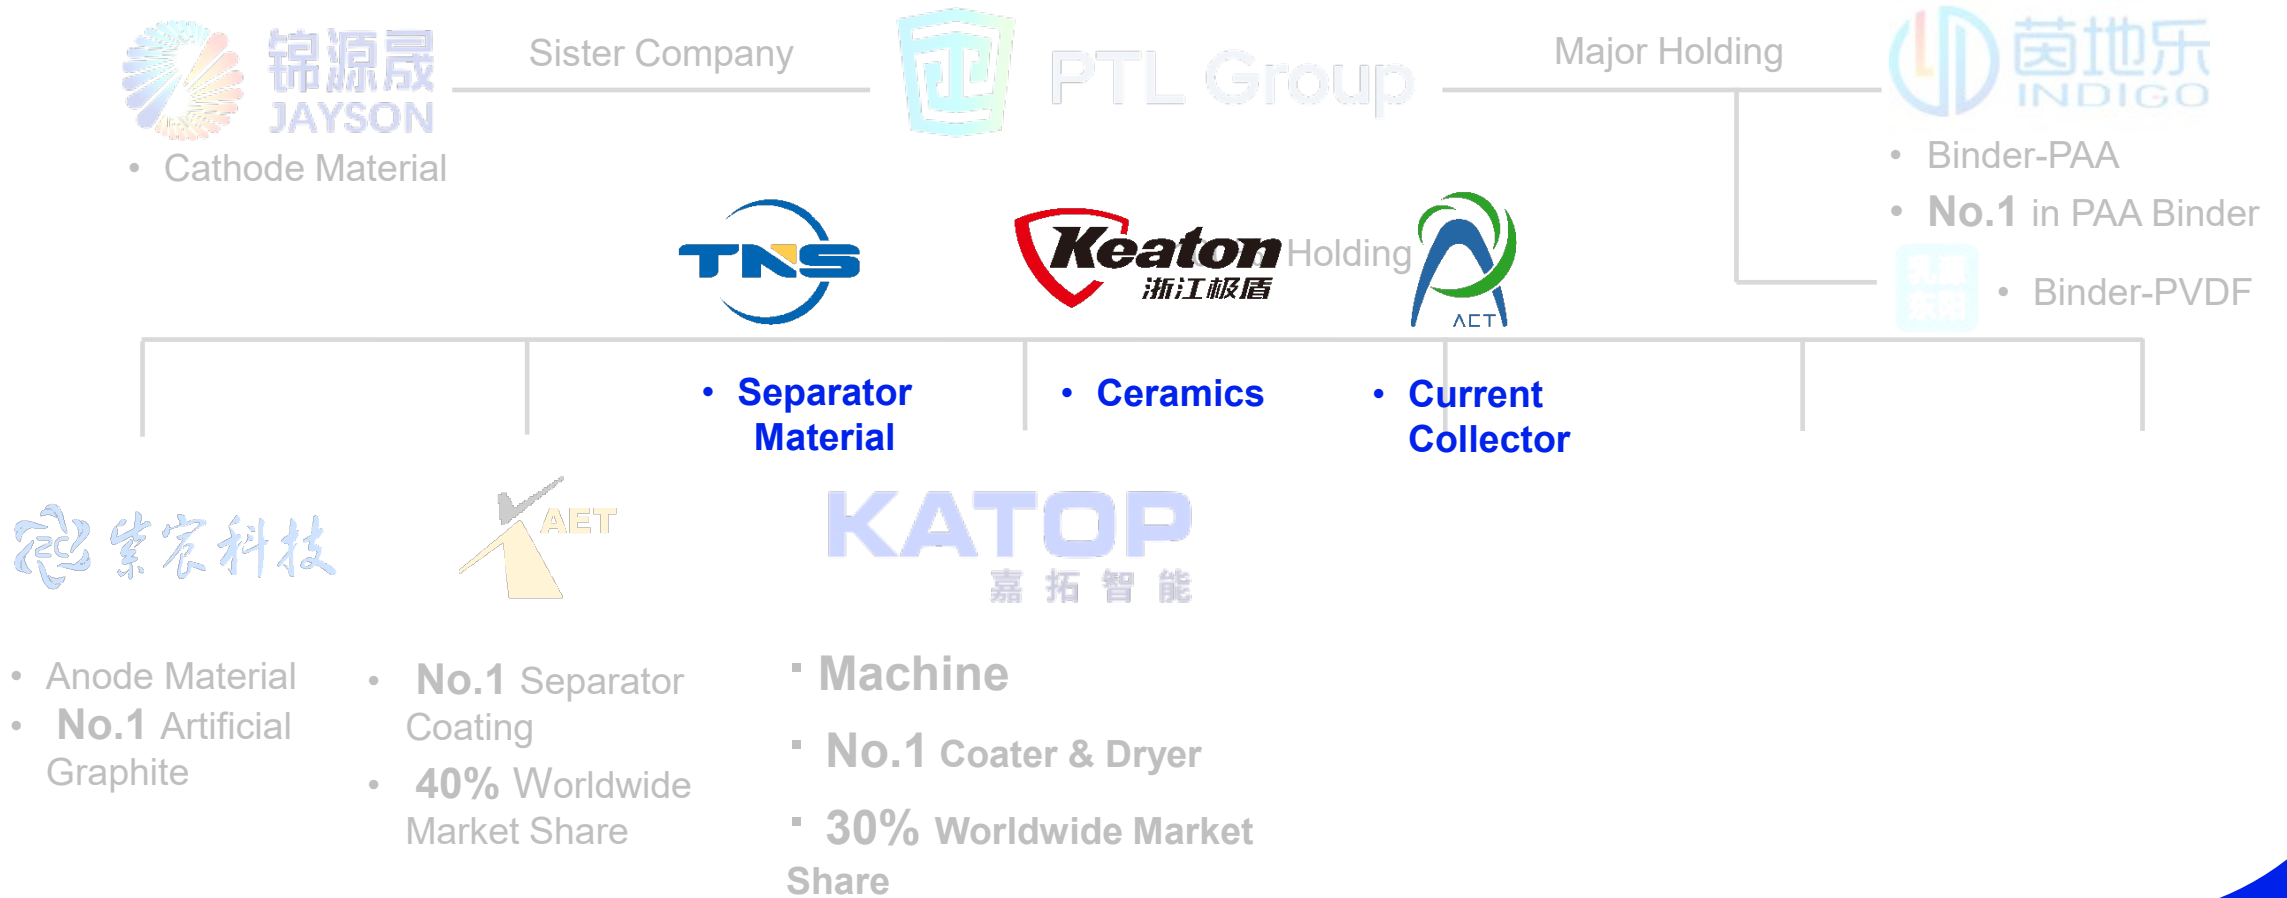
锦源晟
JAYSON
• Cathode Material

Sister Company

PTL Group

Major Holding

茵地乐
INDIGO
• Binder-PAA
• No.1 in PAA Binder
• Binder-PVDF

TNS

Keaton
浙江极盾

Holding

ACT

• Separator Material

• Ceramics

• Current Collector

紫宸科技

AET

KATOP
嘉拓智能

• Anode Material
• No.1 Artificial Graphite

• No.1 Separator Coating
• 40% Worldwide Market Share

• Machine
• No.1 Coater & Dryer
• 30% Worldwide Market Share